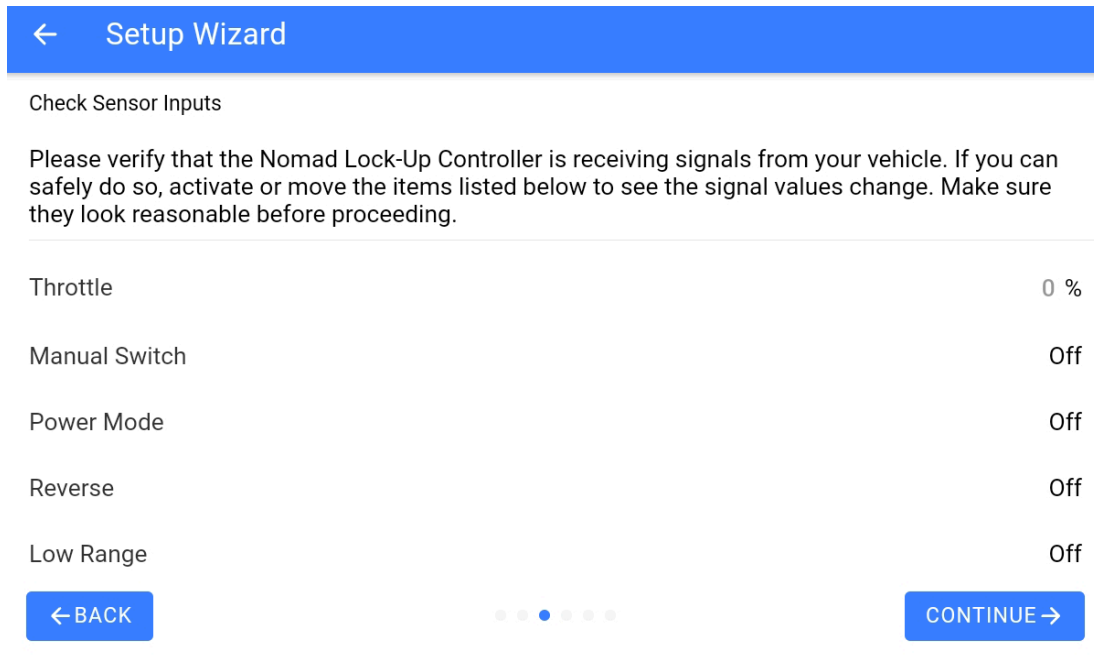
← Setup Wizard

Check Sensor Inputs

Please verify that the Nomad Lock-Up Controller is receiving signals from your vehicle. If you can safely do so, activate or move the items listed below to see the signal values change. Make sure they look reasonable before proceeding.

Throttle 0 %

Manual Switch Off

Power Mode Off

Reverse Off

Low Range Off

← BACK

CONTINUE →